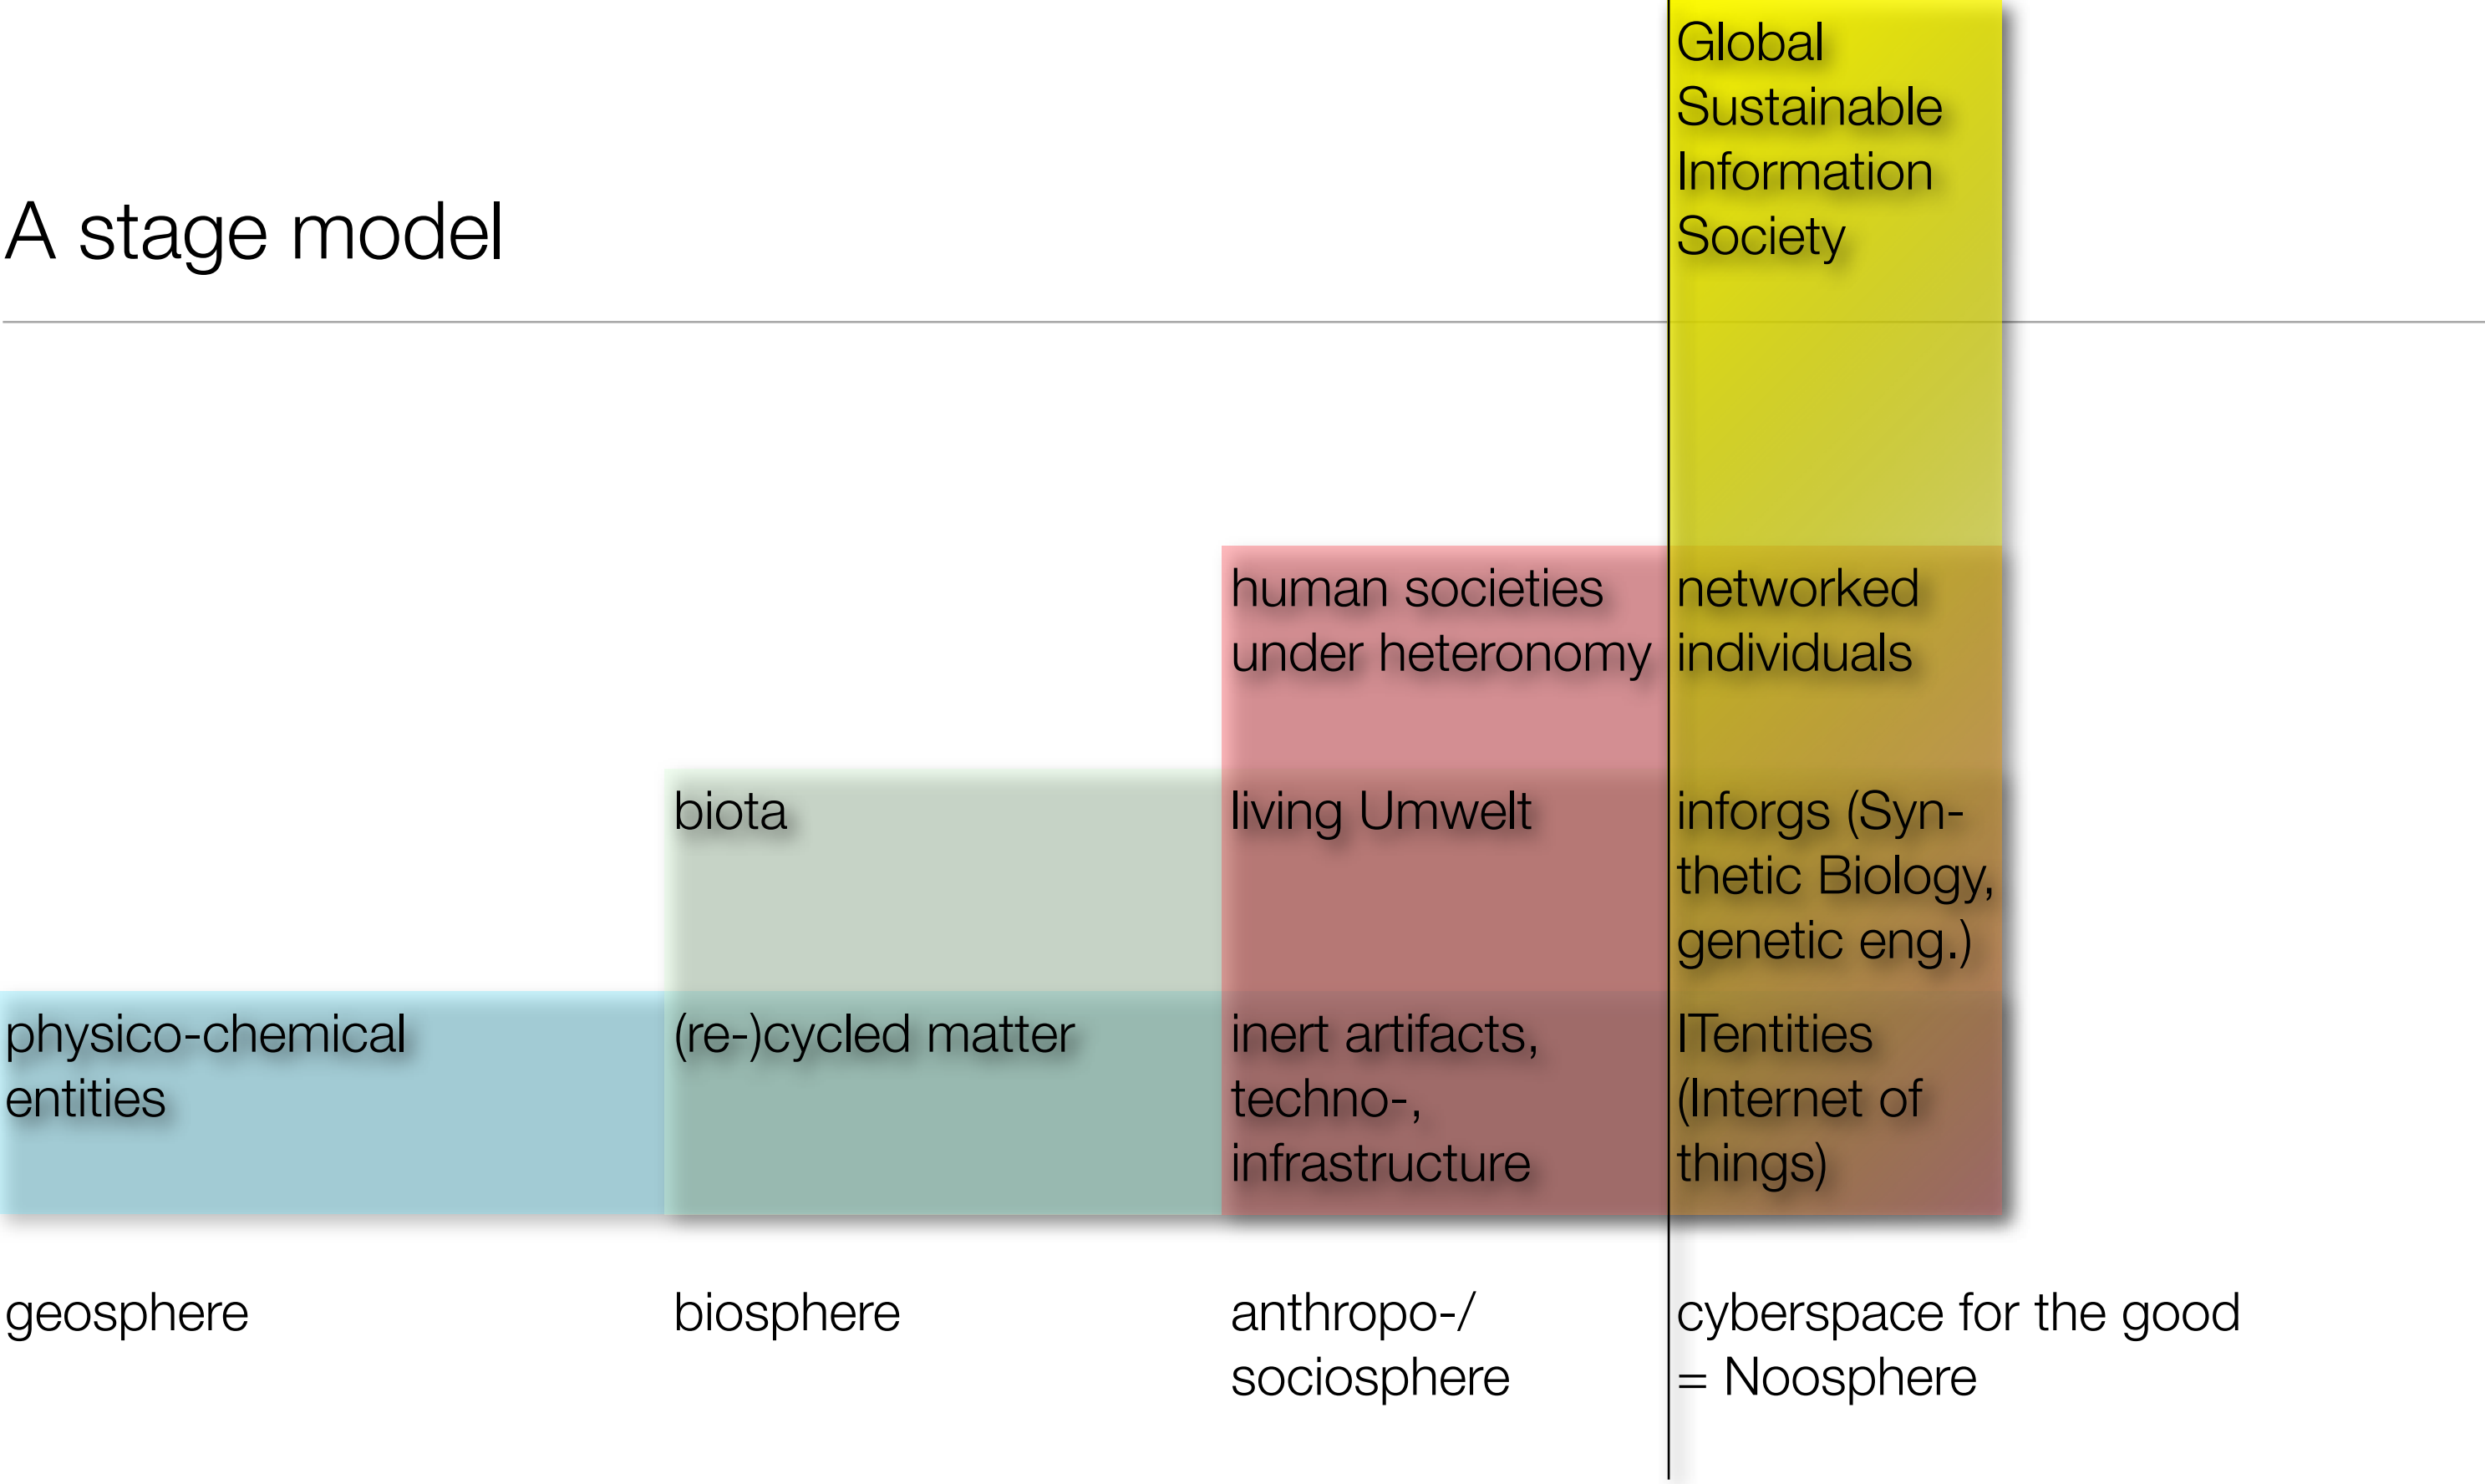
A stage model

Global Sustainable Information Society

human societies under heteronomy

networked individuals

biota

living Umwelt

inforgs (Synthetic Biology, genetic eng.)

physico-chemical entities

(re-)cycled matter

inert artifacts, techno-, infrastructure

ITentities (Internet of things)

geosphere

biosphere

anthropo-/ sociosphere

cyberspace for the good = Noosphere